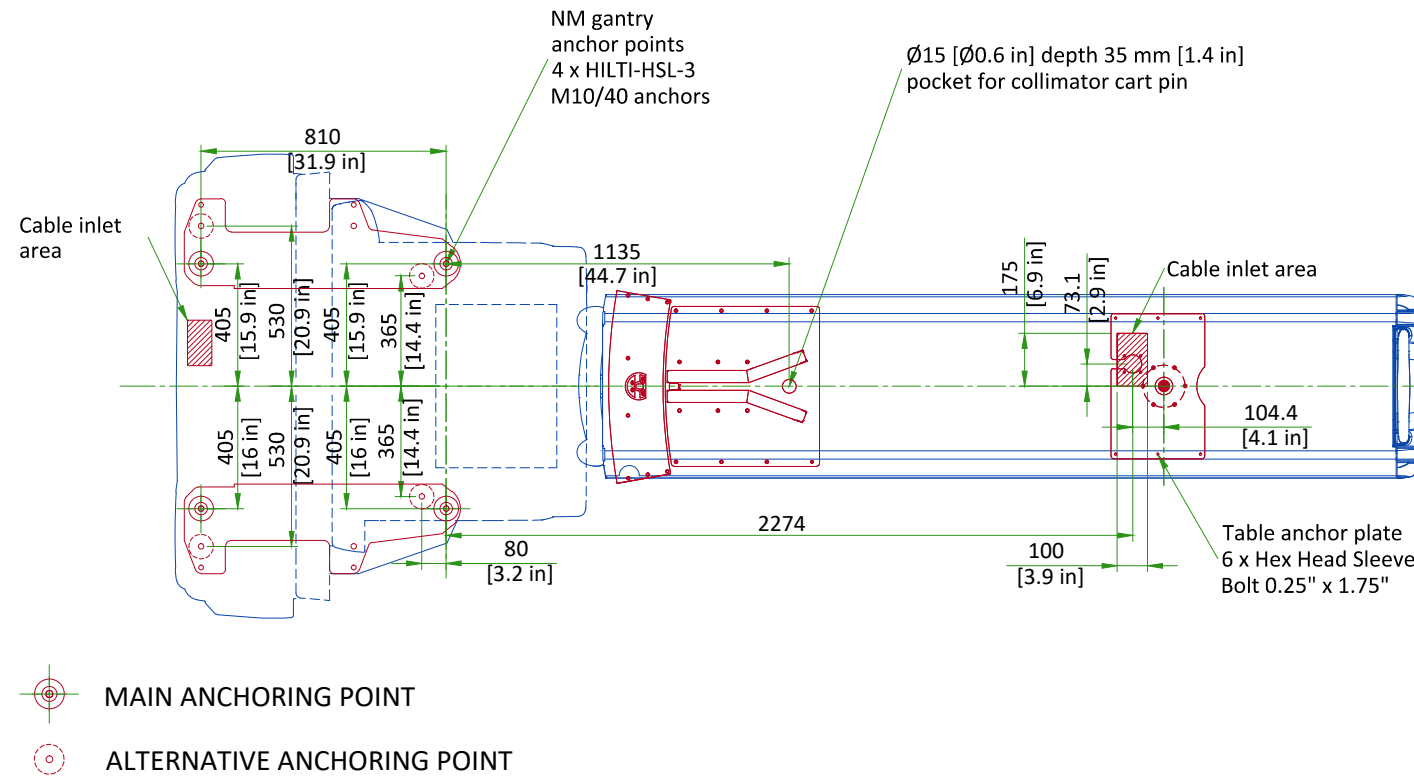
NM gantry anchor points 4 x HILTI-HSL-3 M10/40 anchors

Ø15 [Ø0.6 in] depth 35 mm [1.4 in] pocket for collimator cart pin

810
[31.9 in]

Cable inlet area

1135
[44.7 in]

175
[6.9 in]

73.1
[2.9 in]

Cable inlet area

405
[15.9 in]

530
[20.9 in]

405
[15.9 in]

365
[14.4 in]

104.4
[4.1 in]

405
[16 in]

530
[20.9 in]

405
[16 in]

365
[14.4 in]

2274

80
[3.2 in]

100
[3.9 in]

Table anchor plate 6 x Hex Head Sleeve Bolt 0.25" x 1.75"

MAIN ANCHORING POINT

ALTERNATIVE ANCHORING POINT